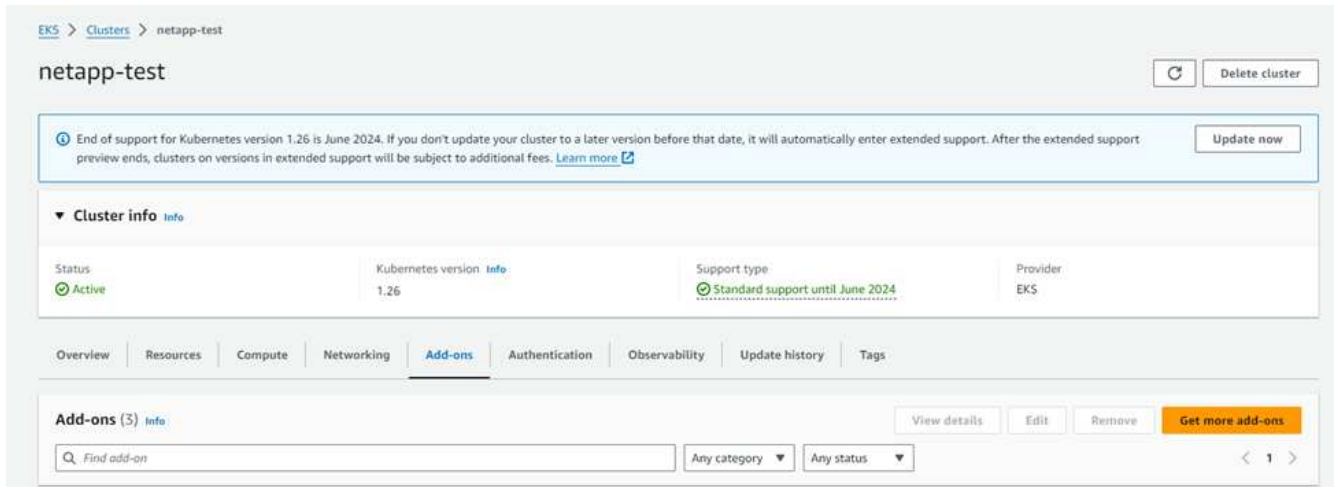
EKS > Clusters > netapp-test

netapp-test

Delete cluster

End of support for Kubernetes version 1.26 is June 2024. If you don't update your cluster to a later version before that date, it will automatically enter extended support. After the extended support preview ends, clusters on versions in extended support will be subject to additional fees. Learn more

Update now

▼ Cluster info Info

Status
Active

Kubernetes version Info
1.26

Support type
Standard support until June 2024

Provider
EKS

Overview | Resources | Compute | Networking | Add-ons | Authentication | Observability | Update history | Tags

Add-ons (3) Info

View details | Edit | Remove | Get more add-ons

Find add-on

Any category ▼ | Any status ▼

< 1 >